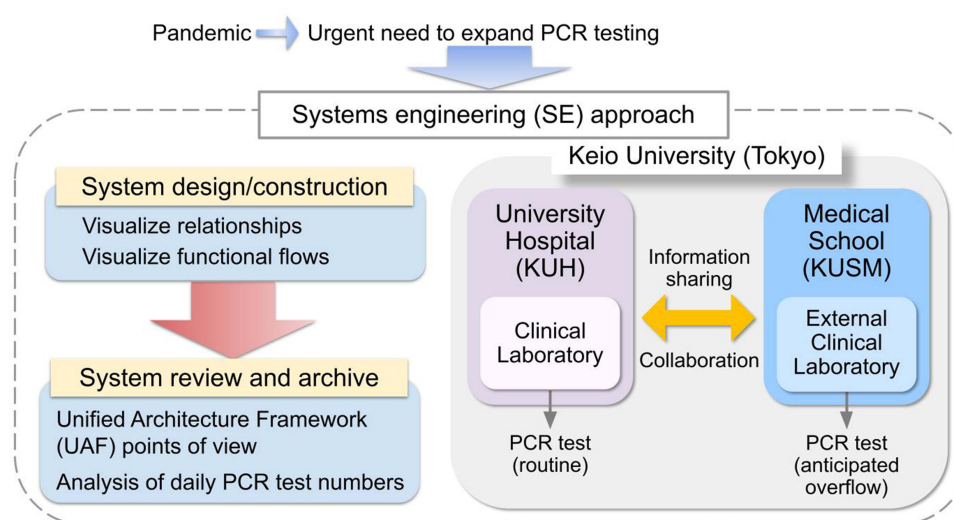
Pandemic Urgent need to expand PCR testing

Systems engineering (SE) approach

System design/construction

Visualize relationships

Visualize functional flows

System review and archive

Unified Architecture Framework (UAF) points of view

Analysis of daily PCR test numbers

Keio University (Tokyo)

University Hospital (KUH)

Clinical Laboratory

PCR test (routine)

Information sharing

Collaboration

Medical School (KUSM)

External Clinical Laboratory

PCR test (anticipated overflow)